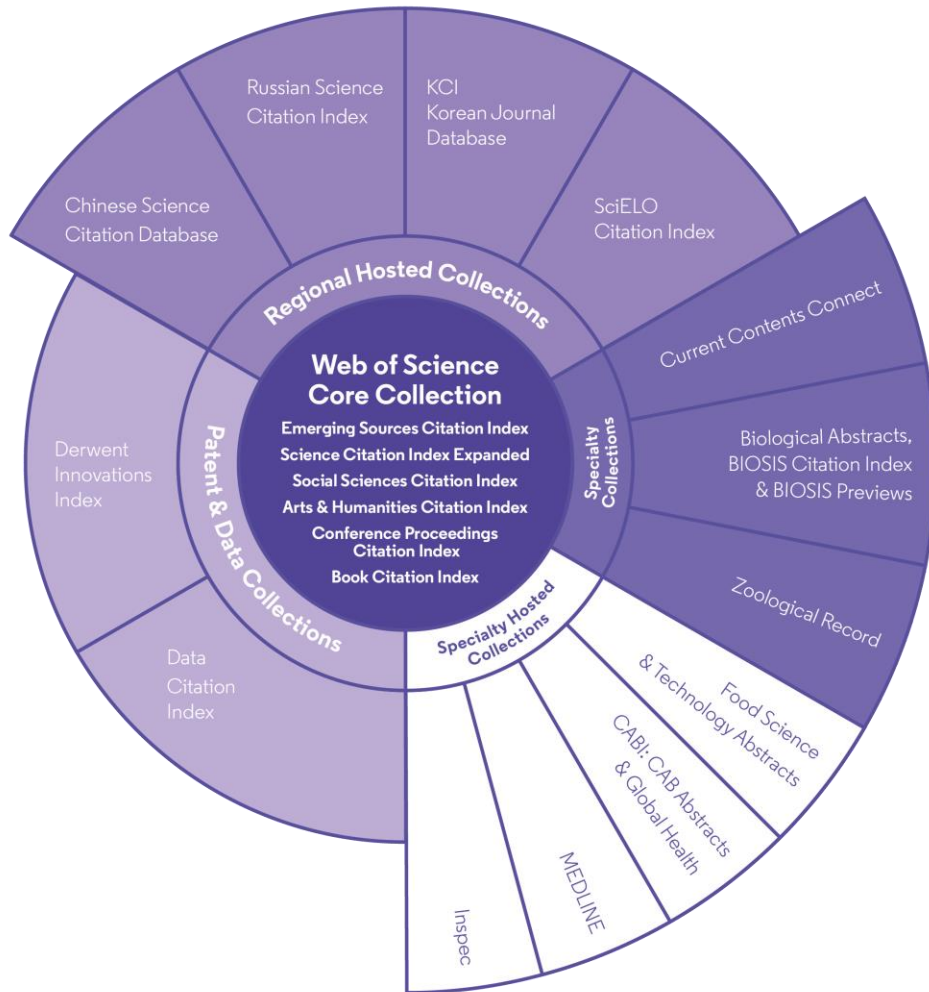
Web of Science Core Collection

Emerging Sources Citation Index
Science Citation Index Expanded
Social Sciences Citation Index
Arts & Humanities Citation Index
Conference Proceedings Citation Index
Book Citation Index

Regional Hosted Collections

Chinese Science Citation Database

Russian Science Citation Index

KCI Korean Journal Database

SciELO Citation Index

Specialty Collections

Current Contents Connect

Biological Abstracts, BIOSIS Citation Index & BIOSIS Previews

Zoological Record

Specialty Hosted Collections

Food Science & Technology Abstracts

CABI: CAB Abstracts & Global Health

MEDLINE

Inspec

Patent & Data Collections

Derwent Innovations Index

Data Citation Index